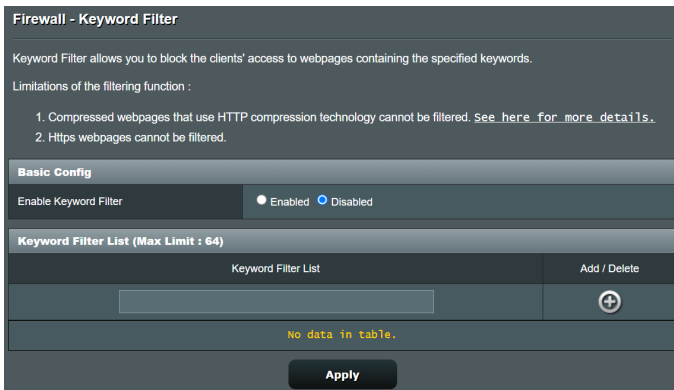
Firewall - Keyword Filter

Keyword Filter allows you to block the clients' access to webpages containing the specified keywords.

Limitations of the filtering function :

1. Compressed webpages that use HTTP compression technology cannot be filtered. See here for more details.
2. Https webpages cannot be filtered.

Basic Config

Enable Keyword Filter | Enabled Disabled

Keyword Filter List (Max Limit : 64)

| Keyword Filter List | Add / Delete |
|---|---|
| | |

No data in table.

Apply